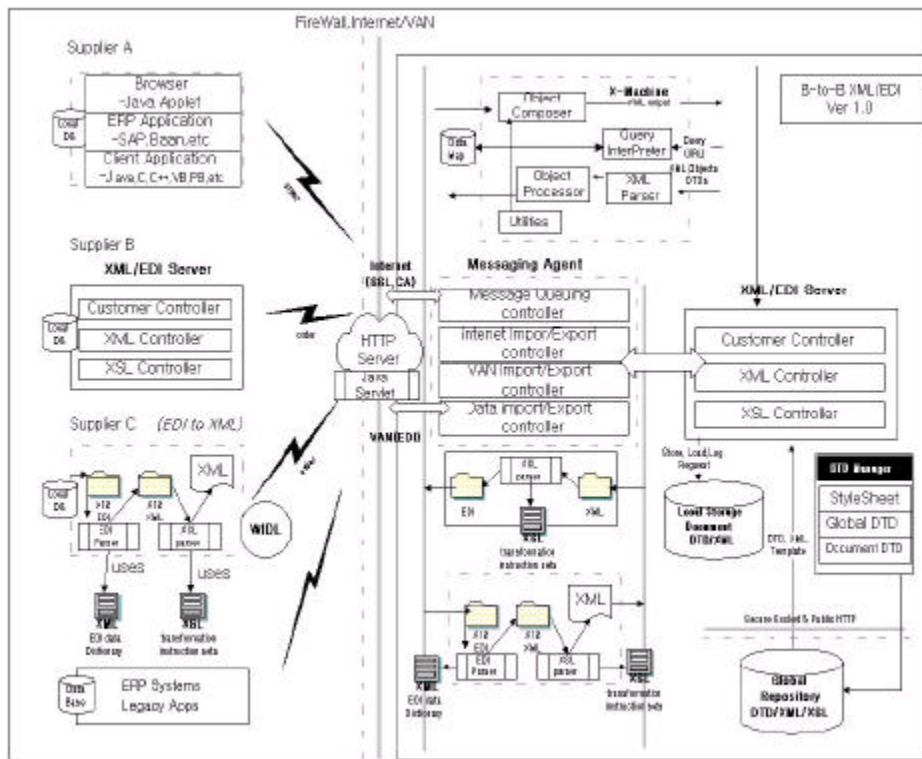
FireWall,Internet/VAN

Supplier A

Local DB

Browser
-Java, Applet
ERP Application
-SAP,Baan,etc
Client Application
-Java,C,C++,VB,PB,etc

Supplier B

XML/EDI Server

Local DB

Customer Controller
XML Controller
XSL Controller

Supplier C (EDI to XML)

Local DB

X12 EDI
EDI Parser
X12 XML
XSL parser
XML

uses
uses

XML
EDI data Dictionary

XSL
transformation instruction sets

WIDL

Data Base

ERP Systems
Legacy Apps

Internet (SSL, CA)

HTTP Server

Java Servlet

VAN(EDI)

X-Machine

Object Composer

XML output

Data Map

Query InterPreter

Query URL

XML Objects DTDs

Object Processor

XML Parser

Utilities

B-to-B XML/EDI
Ver 1.0

Messaging Agent

Message Queuing controller
Internet Import/Export controller
VAN Import/Export controller
Data Import/Export controller

XML/EDI Server

Customer Controller
XML Controller
XSL Controller

XSL parser
EDI
XML
XSL
transformation instruction sets

Store, Load,Log Request

Local Storage
Document
DTD/XML

DTD, XML Template

DTD Manager

StyleSheet
Global DTD
Document DTD

X12 EDI
X12 XML
XML
EDI Parser
XSL parser
XML
EDI data Dictionary
XSL
transformation instruction sets

Secure Socket & Public HTTP

Global
Repository
DTD/XML/XSL